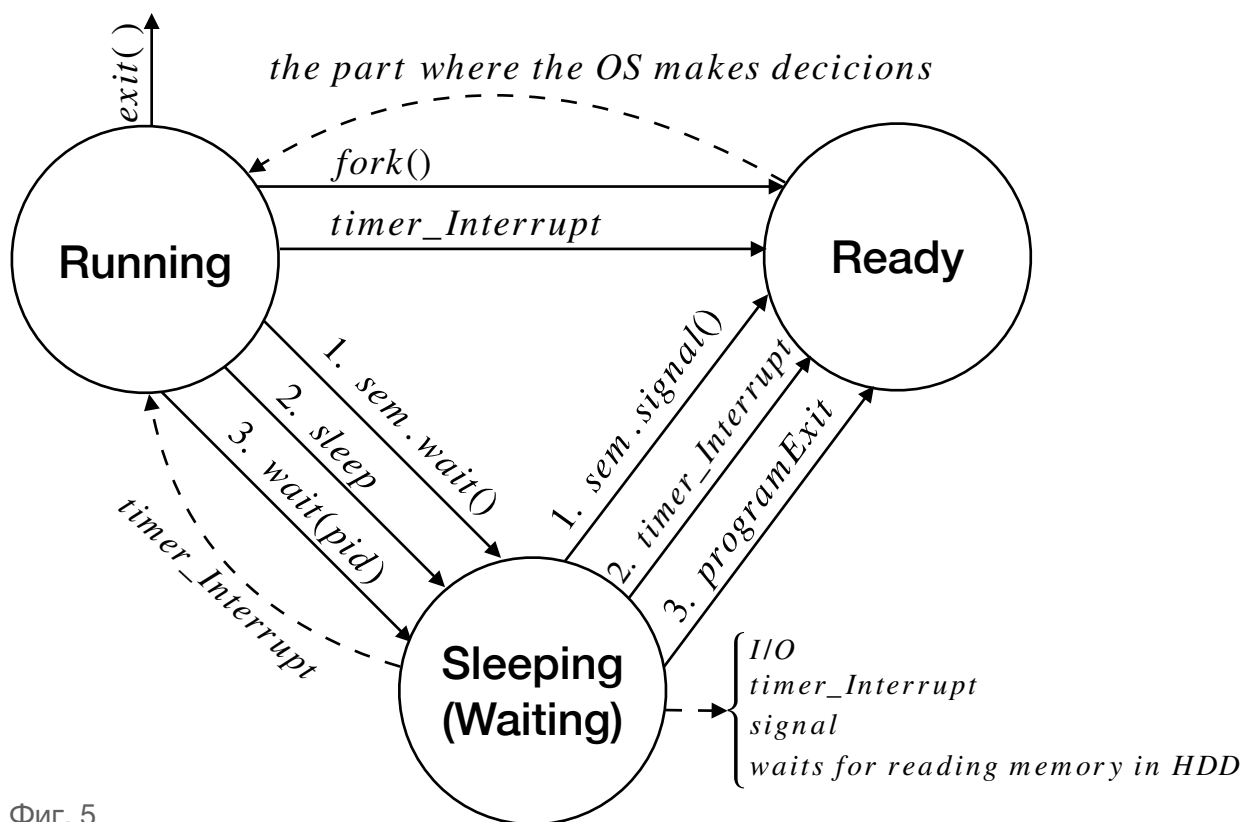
exit()

the part where the OS makes decicions

fork()

timer_Interrupt

Running

Ready

1. sem.wait()

2. sleep

3. wait(pid)

1. sem.signal()

2. timer_Interrupt

3. programExit

timer_Interrupt

Sleeping (Waiting)

I/O
timer_Interrupt
signal
waits for reading memory in HDD

Фиг. 5